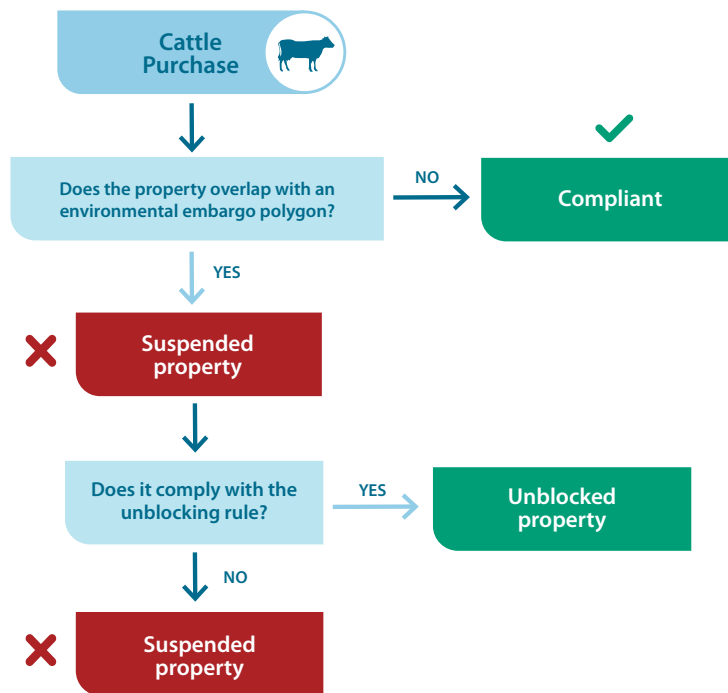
Cattle Purchase

Does the property overlap with an environmental embargo polygon?

NO

Compliant

YES

Suspended property

Does it comply with the unblocking rule?

YES

Unblocked property

NO

Suspended property